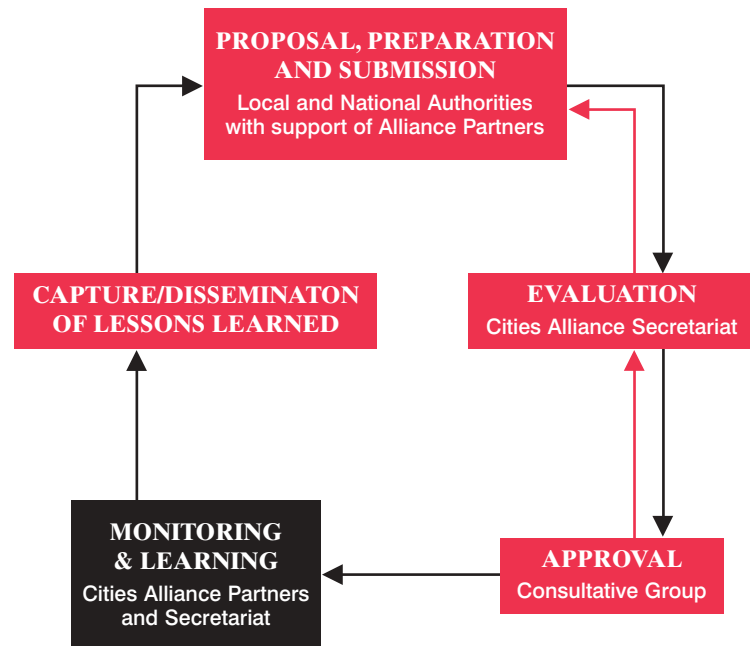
PROPOSAL, PREPARATION AND SUBMISSION
Local and National Authorities with support of Alliance Partners

CAPTURE/DISSEMINATON OF LESSONS LEARNED

EVALUATION
Cities Alliance Secretariat

MONITORING & LEARNING
Cities Alliance Partners and Secretariat

APPROVAL
Consultative Group